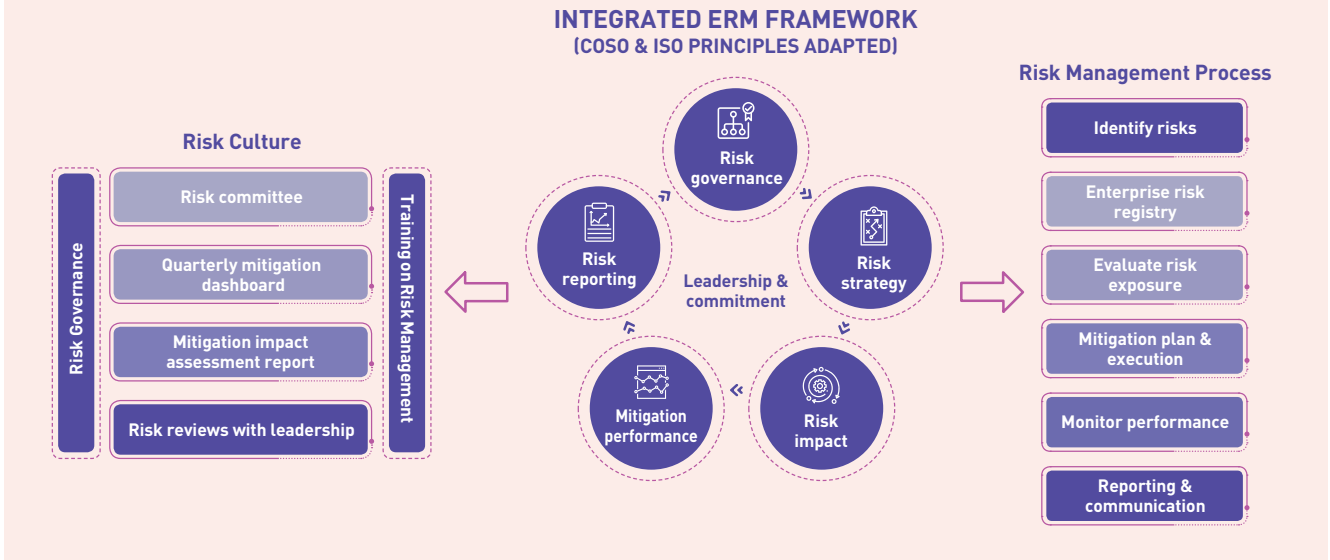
INTEGRATED ERM FRAMEWORK
(COSO & ISO PRINCIPLES ADAPTED)

Risk Culture

Risk Governance

Risk committee

Quarterly mitigation dashboard

Mitigation impact assessment report

Risk reviews with leadership

Training on Risk Management

Risk governance

Risk strategy

Risk impact

Mitigation performance

Risk reporting

Leadership & commitment

Risk Management Process

Identify risks

Enterprise risk registry

Evaluate risk exposure

Mitigation plan & execution

Monitor performance

Reporting & communication